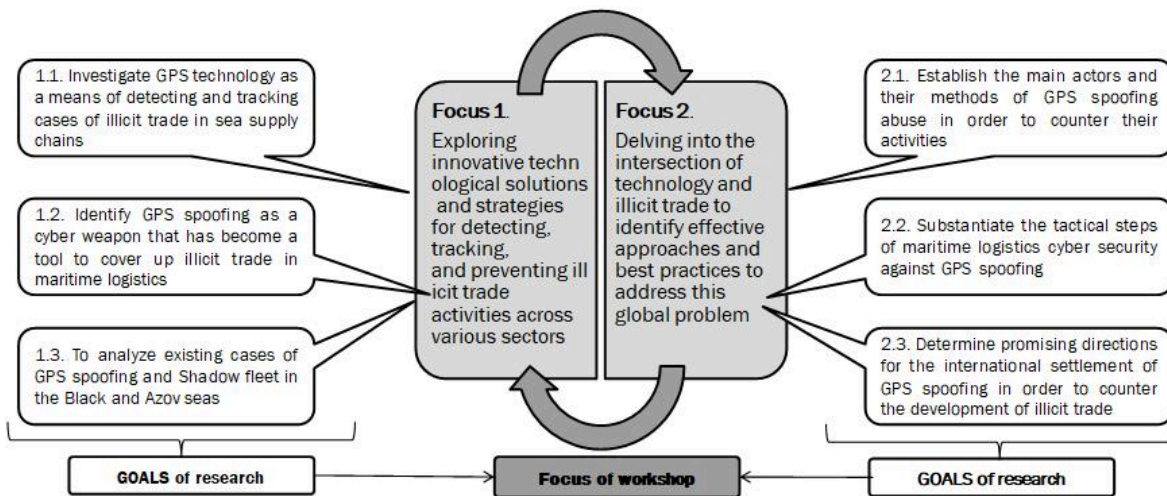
1.1. Investigate GPS technology as a means of detecting and tracking cases of illicit trade in sea supply chains

1.2. Identify GPS spoofing as a cyber weapon that has become a tool to cover up illicit trade in maritime logistics

1.3. To analyze existing cases of GPS spoofing and Shadow fleet in the Black and Azov seas

Focus 1.
Exploring innovative technological solutions and strategies for detecting, tracking, and preventing illicit trade activities across various sectors

Focus 2.
Delving into the intersection of technology and illicit trade to identify effective approaches and best practices to address this global problem

2.1. Establish the main actors and their methods of GPS spoofing abuse in order to counter their activities

2.2. Substantiate the tactical steps of maritime logistics cyber security against GPS spoofing

2.3. Determine promising directions for the international settlement of GPS spoofing in order to counter the development of illicit trade

GOALS of research

Focus of workshop

GOALS of research